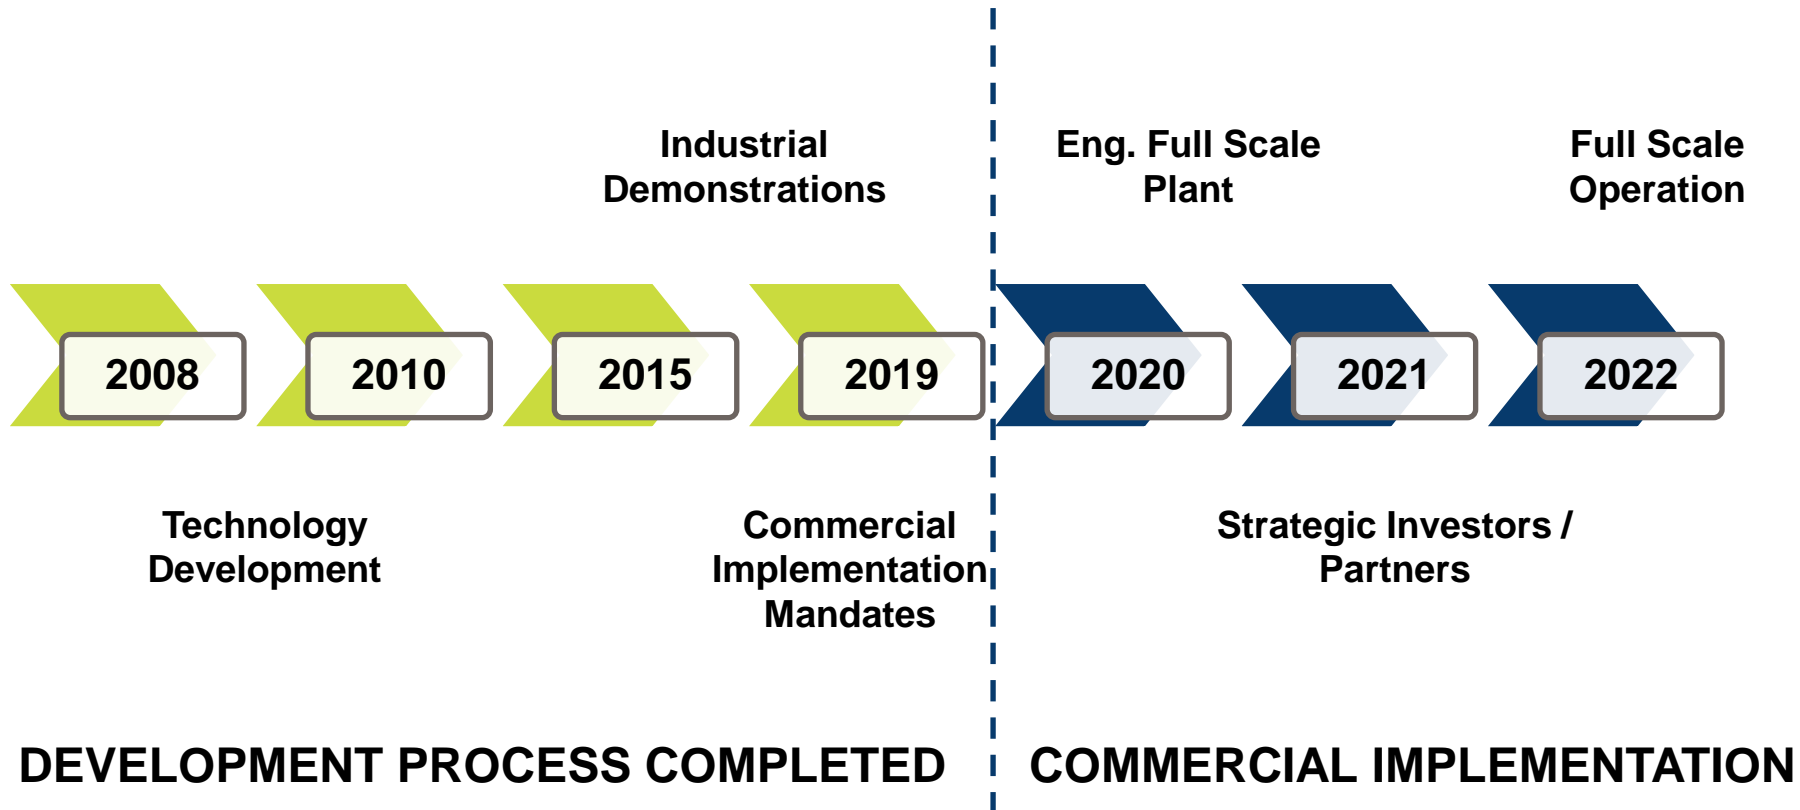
Industrial Demonstrations

Eng. Full Scale Plant

Full Scale Operation

2008

2010

2015

2019

2020

2021

2022

Technology Development

Commercial Implementation Mandates

Strategic Investors / Partners

DEVELOPMENT PROCESS COMPLETED

COMMERCIAL IMPLEMENTATION